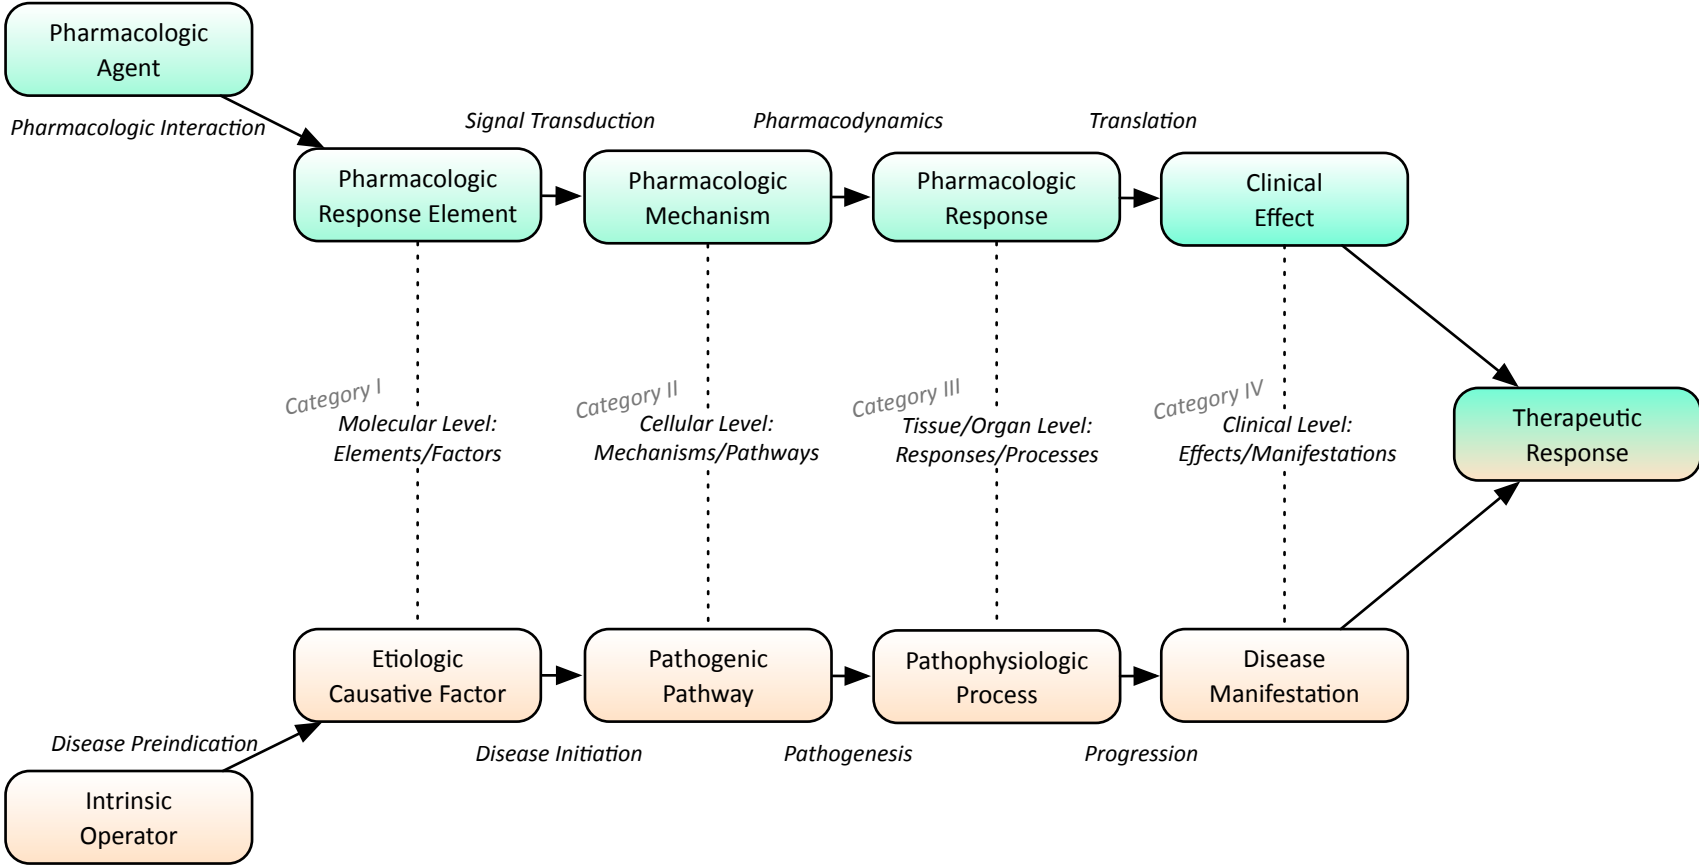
Pharmacologic Agent

Pharmacologic Interaction

Signal Transduction

Pharmacodynamics

Translation

Pharmacologic Response Element

Pharmacologic Mechanism

Pharmacologic Response

Clinical Effect

Category I

Molecular Level: Elements/Factors

Category II

Cellular Level: Mechanisms/Pathways

Category III

Tissue/Organ Level: Responses/Processes

Category IV

Clinical Level: Effects/Manifestations

Therapeutic Response

Etiologic Causative Factor

Pathogenic Pathway

Pathophysiologic Process

Disease Manifestation

Disease Preindication

Disease Initiation

Pathogenesis

Progression

Intrinsic Operator